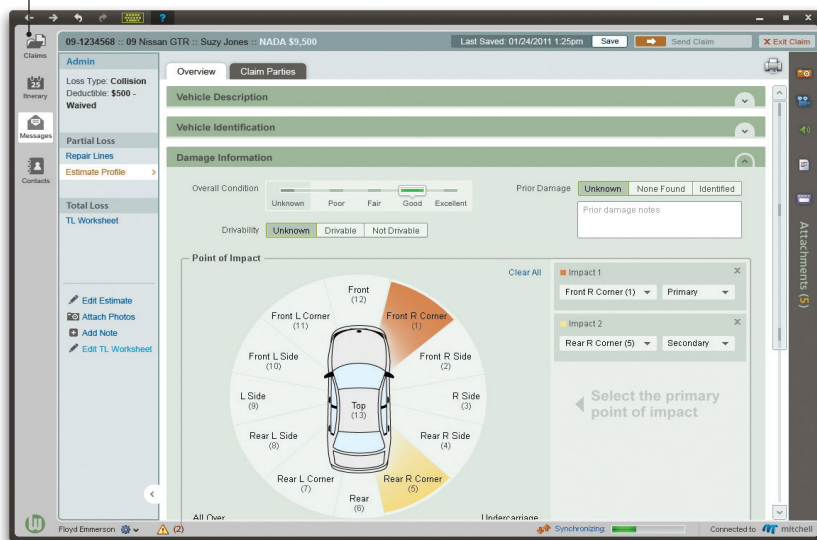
?

Claims

25
Itinerary

Messages

Contacts

09-1234568 :: 09 Nissan GTR :: Suzy Jones :: NADA $9,500

Last Saved: 01/24/2011 1:25pm Save Send Claim Exit Claim

Admin

Loss Type: Collision
Deductible: $500 - Waived

Partial Loss
Repair Lines
Estimate Profile

Total Loss
TL Worksheet

Edit Estimate
Attach Photos
Add Note
Edit TL Worksheet

Overview Claim Parties

Vehicle Description

Vehicle Identification

Damage Information

Overall Condition
Unknown Poor Fair Good Excellent

Prior Damage Unknown None Found Identified

Prior damage notes

Drivability Unknown Drivable Not Drivable

Point of Impact

Clear All

Front (12)
Front R Corner (1)
Front R Side (2)
R Side (3)
Rear R Side (4)
Rear R Corner (5)
Rear (6)
Rear L Corner (7)
Rear L Side (8)
L Side (9)
Front L Side (10)
Front L Corner (11)
Top (13)
All Over
Undercarriage

Impact 1
Front R Corner (1) Primary

Impact 2
Rear R Corner (5) Secondary

Select the primary point of impact

Attachments (5)

Floyd Emmerson (2) Synchronizing: Connected to mitchell